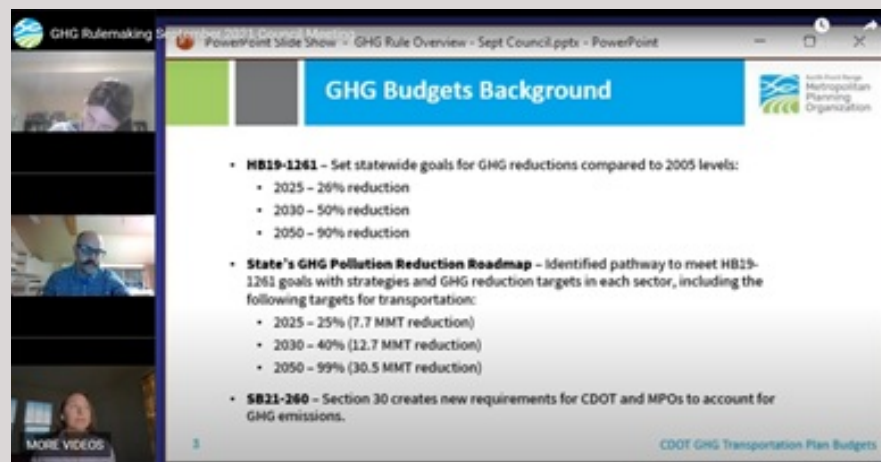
GHG Rulemaking September 2021 Council Meeting

PowerPoint Slide Show - GHG Rule Overview - Sept Council.pptx - PowerPoint

GHG Budgets Background

North Front Range Metropolitan Planning Organization

• HB19-1261 – Set statewide goals for GHG reductions compared to 2005 levels:
  • 2025 – 26% reduction
  • 2030 – 50% reduction
  • 2050 – 90% reduction

• State's GHG Pollution Reduction Roadmap – Identified pathway to meet HB19-1261 goals with strategies and GHG reduction targets in each sector, including the following targets for transportation:
  • 2025 – 25% (7.7 MMT reduction)
  • 2030 – 40% (12.7 MMT reduction)
  • 2050 – 99% (30.5 MMT reduction)

• SB21-260 – Section 30 creates new requirements for CDOT and MPOs to account for GHG emissions.

3

CDOT GHG Transportation Plan Budgets

MORE VIDEOS